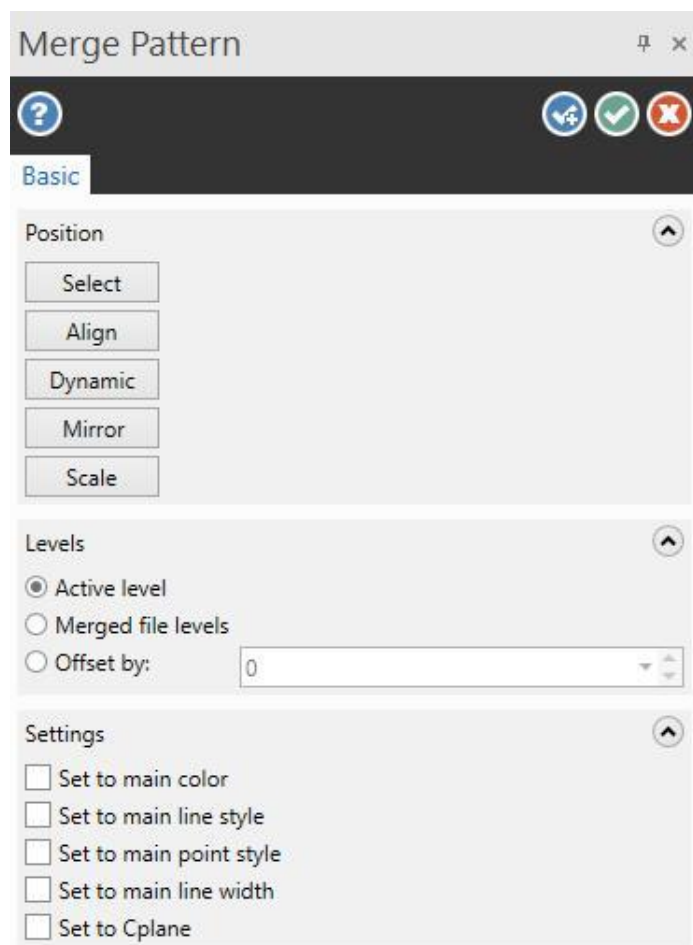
Merge Pattern

Basic

Position

Select

Align

Dynamic

Mirror

Scale

Levels

Active level

Merged file levels

Offset by: 0

Settings

Set to main color

Set to main line style

Set to main point style

Set to main line width

Set to Cplane